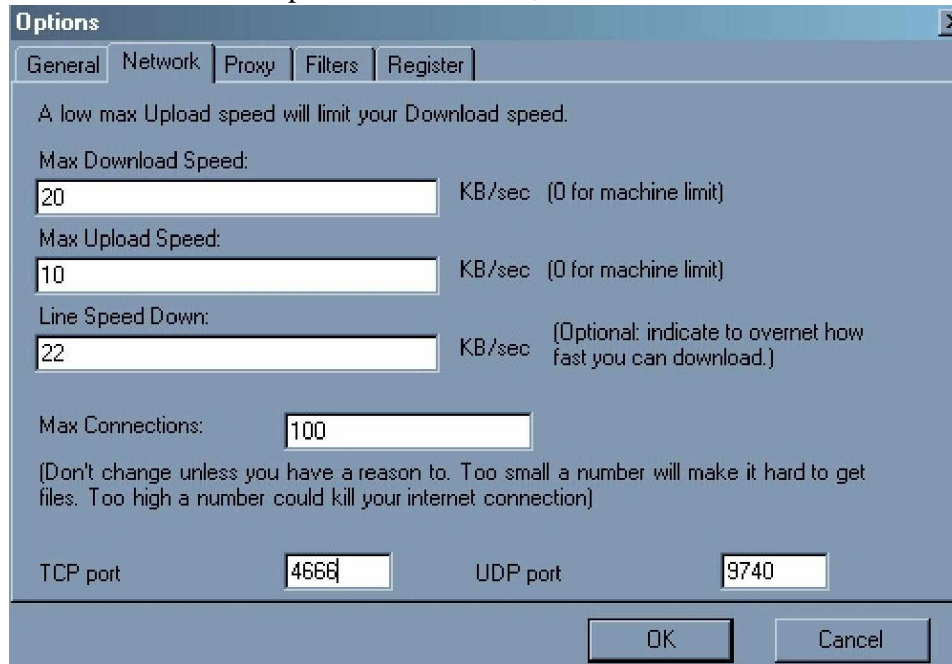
Options

General | Network | Proxy | Filters | Register

A low max Upload speed will limit your Download speed.

Max Download Speed:
20 KB/sec (0 for machine limit)

Max Upload Speed:
10 KB/sec (0 for machine limit)

Line Speed Down:
22 KB/sec (Optional: indicate to overnet how fast you can download.)

Max Connections: 100

(Don't change unless you have a reason to. Too small a number will make it hard to get files. Too high a number could kill your internet connection)

TCP port 4666 UDP port 9740

OK Cancel